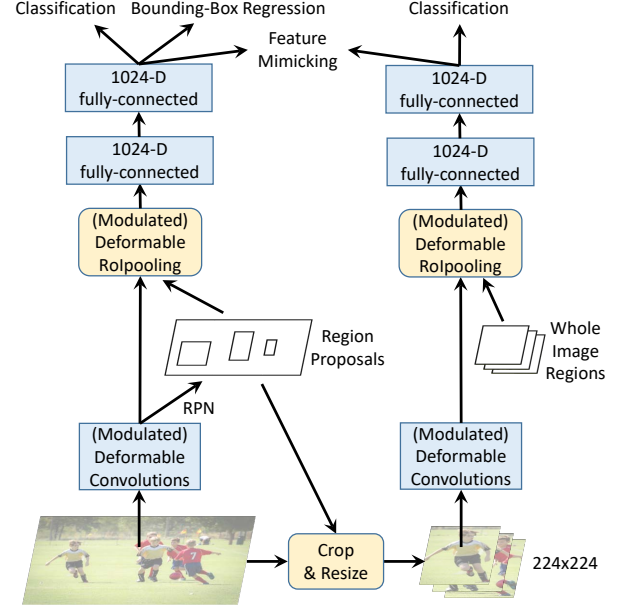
Classification

Bounding-Box Regression

Feature Mimicking

Classification

1024-D fully-connected

1024-D fully-connected

(Modulated) Deformable RoIpooling

Region Proposals

RPN

(Modulated) Deformable Convolutions

1024-D fully-connected

1024-D fully-connected

(Modulated) Deformable RoIpooling

Whole Image Regions

(Modulated) Deformable Convolutions

Crop & Resize

224x224